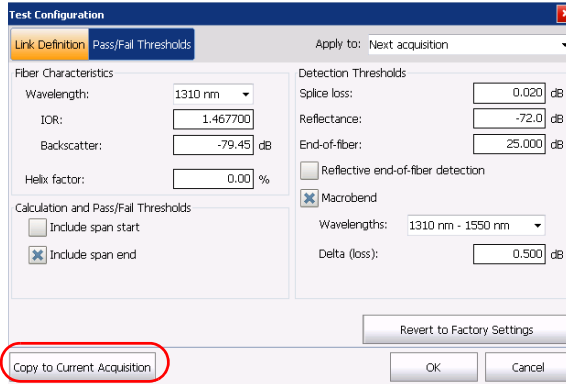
Test Configuration

Link Definition
Pass/Fail Thresholds

Apply to: Next acquisition

Fiber Characteristics

Wavelength: 1310 nm

IOR: 1.467700

Backscatter: -79.45 dB

Helix factor: 0.00 %

Calculation and Pass/Fail Thresholds

Include span start

Include span end

Detection Thresholds

Splice loss: 0.020 dB

Reflectance: -72.0 dB

End-of-fiber: 25.000 dB

Reflective end-of-fiber detection

Macrobend

Wavelengths: 1310 nm - 1550 nm

Delta (loss): 0.500 dB

Revert to Factory Settings

Copy to Current Acquisition

OK

Cancel